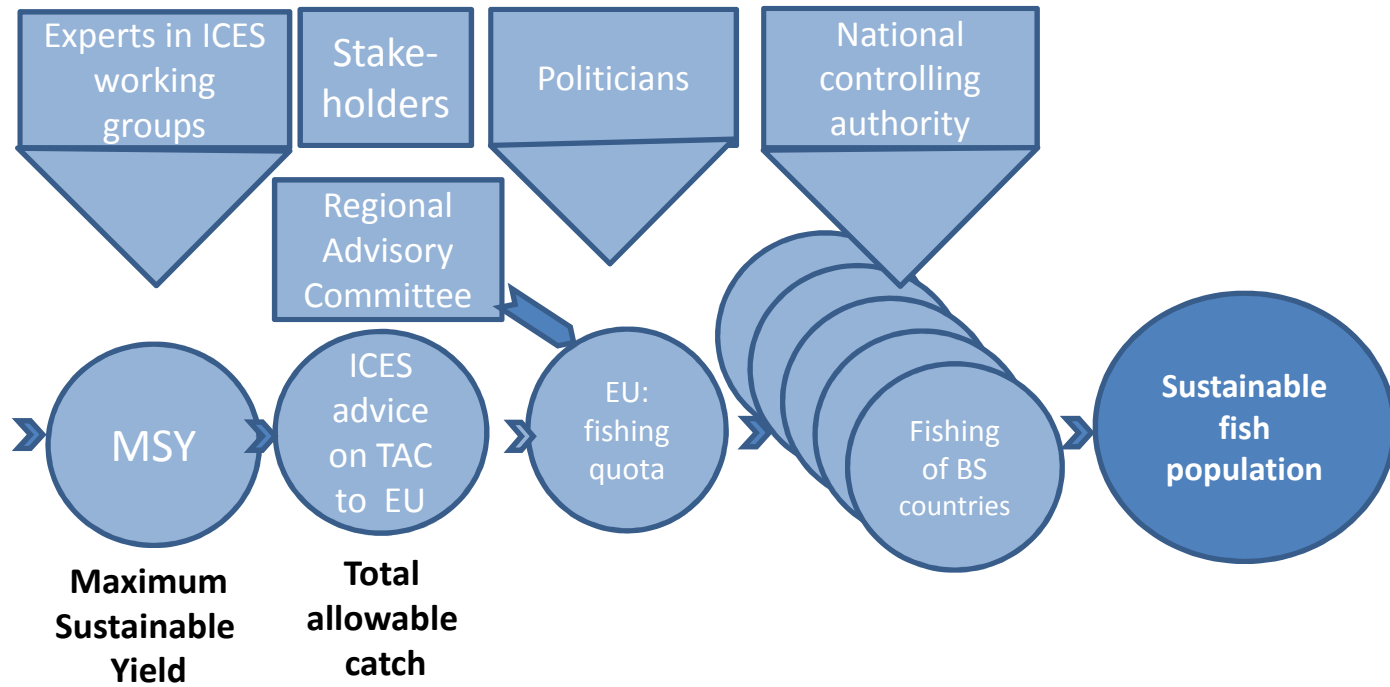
Experts in ICES working groups

Stakeholders

Politicians

National controlling authority

Regional Advisory Committee

MSY

ICES advice on TAC to EU

EU: fishing quota

Fishing of BS countries

Sustainable fish population

Maximum Sustainable Yield

Total allowable catch